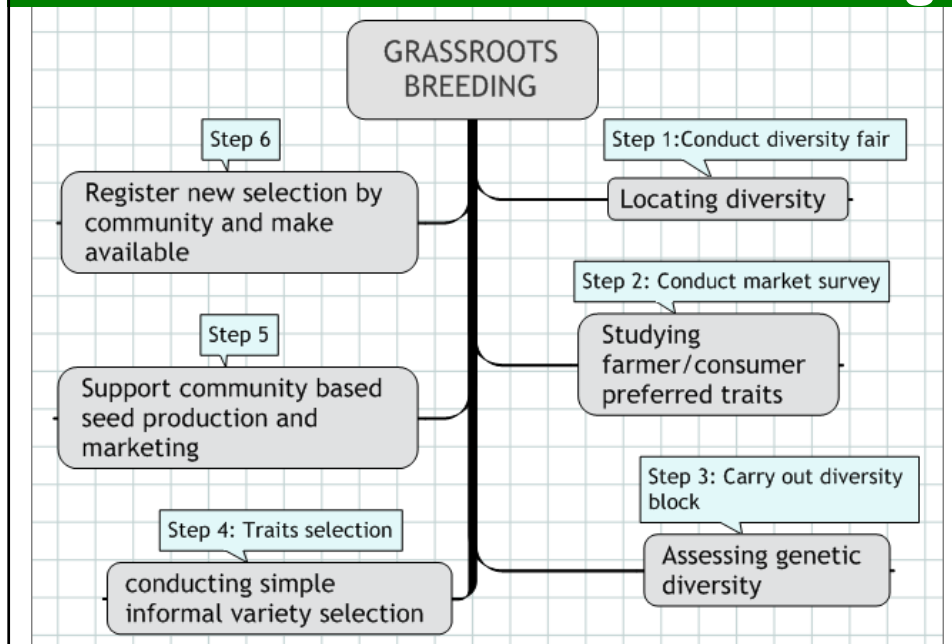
GRASSROOTS BREEDING

Step 6

Register new selection by community and make available

Step 5

Support community based seed production and marketing

Step 4: Traits selection

conducting simple informal variety selection

Step 1:Conduct diversity fair

Locating diversity

Step 2: Conduct market survey

Studying farmer/consumer preferred traits

Step 3: Carry out diversity block

Assessing genetic diversity